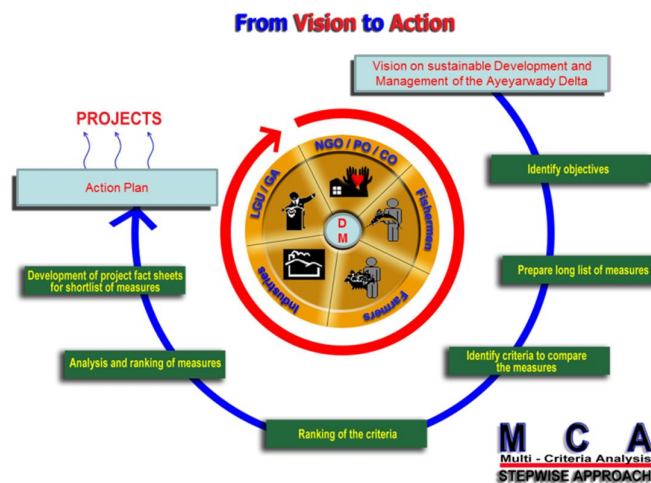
From Vision to Action

Vision on sustainable Development and Management of the Ayeyarwady Delta

Identify objectives

Prepare long list of measures

Identify criteria to compare the measures

Ranking of the criteria

Analysis and ranking of measures

Development of project fact sheets for shortlist of measures

Action Plan

PROJECTS

NGO / PO / CO

Fishermen

Farmers

Industries

LGU / GA

D M

M C A
Multi - Criteria Analysis
STEPWISE APPROACH